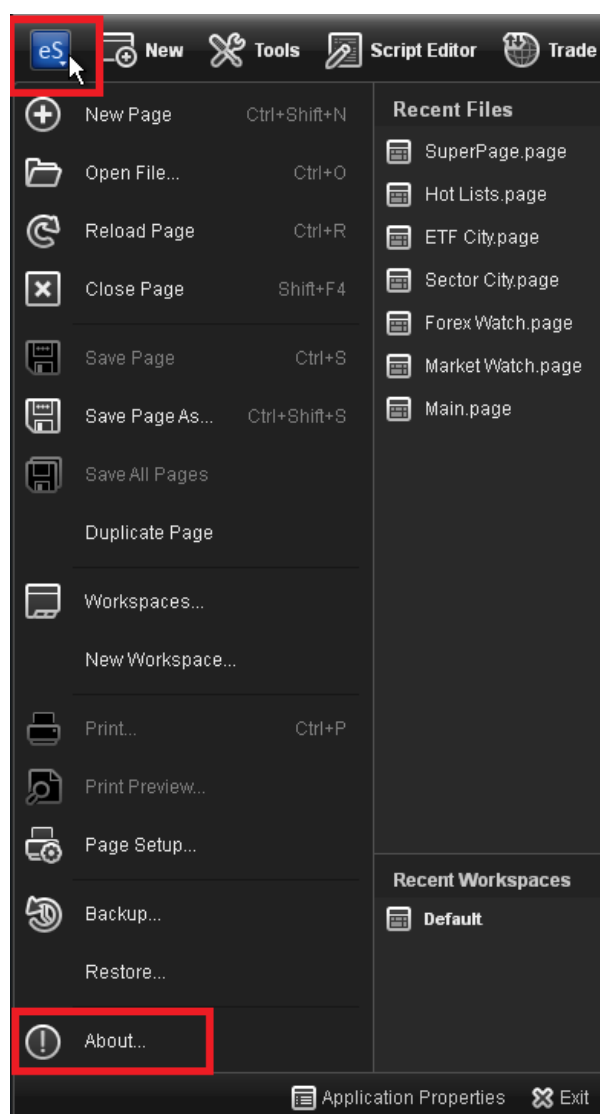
eS New Tools Script Editor Trade

New Page Ctrl+Shift+N
Open File... Ctrl+O
Reload Page Ctrl+R
Close Page Shift+F4
Save Page Ctrl+S
Save Page As... Ctrl+Shift+S
Save All Pages
Duplicate Page
Workspaces...
New Workspace...
Print... Ctrl+P
Print Preview...
Page Setup...
Backup...
Restore...
About...

Recent Files
SuperPage.page
Hot Lists.page
ETF City.page
Sector City.page
Forex Watch.page
Market Watch.page
Main.page

Recent Workspaces
Default

Application Properties Exit